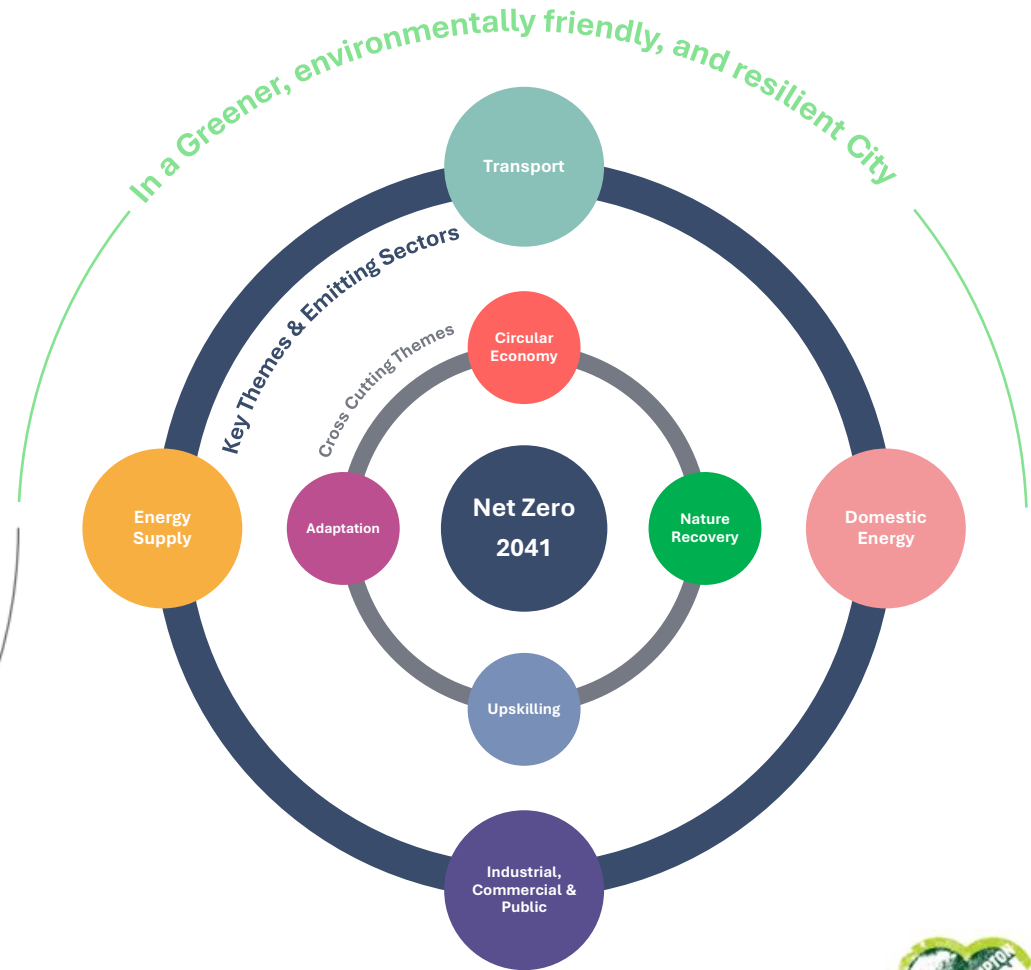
In a Greener, environmentally friendly, and resilient City

Transport

Key Themes & Emitting Sectors

Cross Cutting Themes

Circular Economy

Energy Supply

Adaptation

Net Zero 2041

Nature Recovery

Domestic Energy

Upskilling

Industrial, Commercial & Public